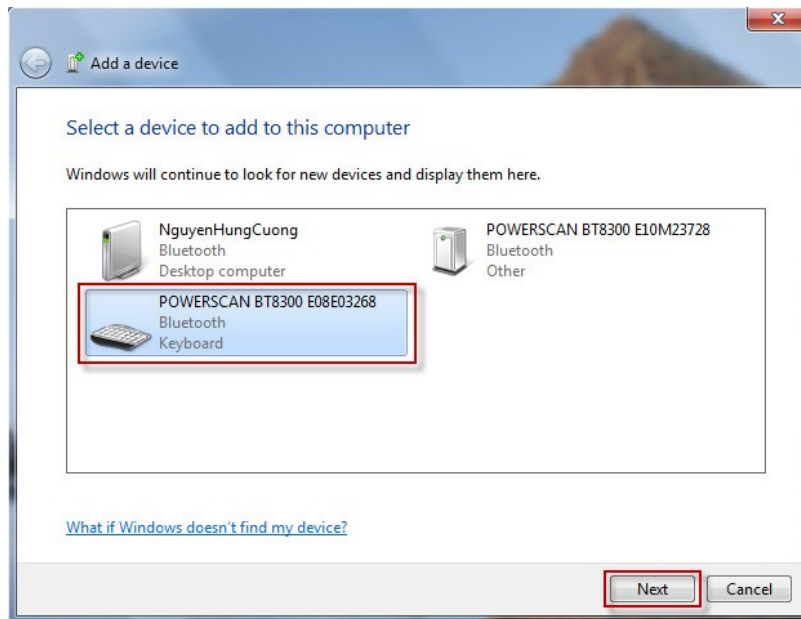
Add a device

Select a device to add to this computer

Windows will continue to look for new devices and display them here.

NguyenHungCuong
Bluetooth
Desktop computer

POWERSCAN BT8300 E10M23728
Bluetooth
Other

POWERSCAN BT8300 E08E03268
Bluetooth
Keyboard

What if Windows doesn't find my device?

Next
Cancel